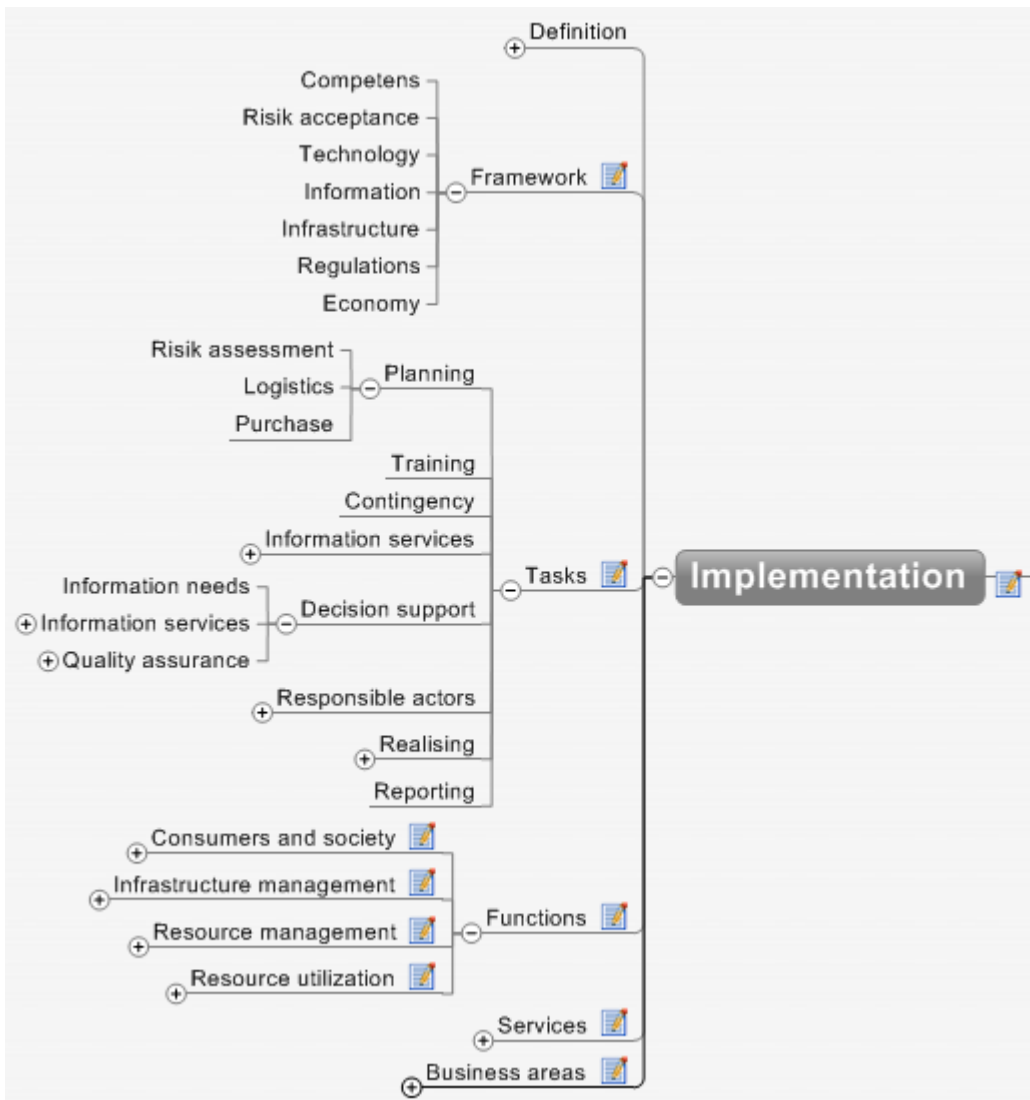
Definition

Competens
Risik acceptance
Technology
Information
Infrastructure
Regulations
Economy

Framework

Risik assessment
Logistics
Purchase

Planning

Training
Contingency
Information services

Information needs
Information services
Quality assurance

Decision support

Responsible actors
Realising
Reporting

Tasks

Implementation

Consumers and society
Infrastructure management
Resource management
Resource utilization

Functions

Services

Business areas